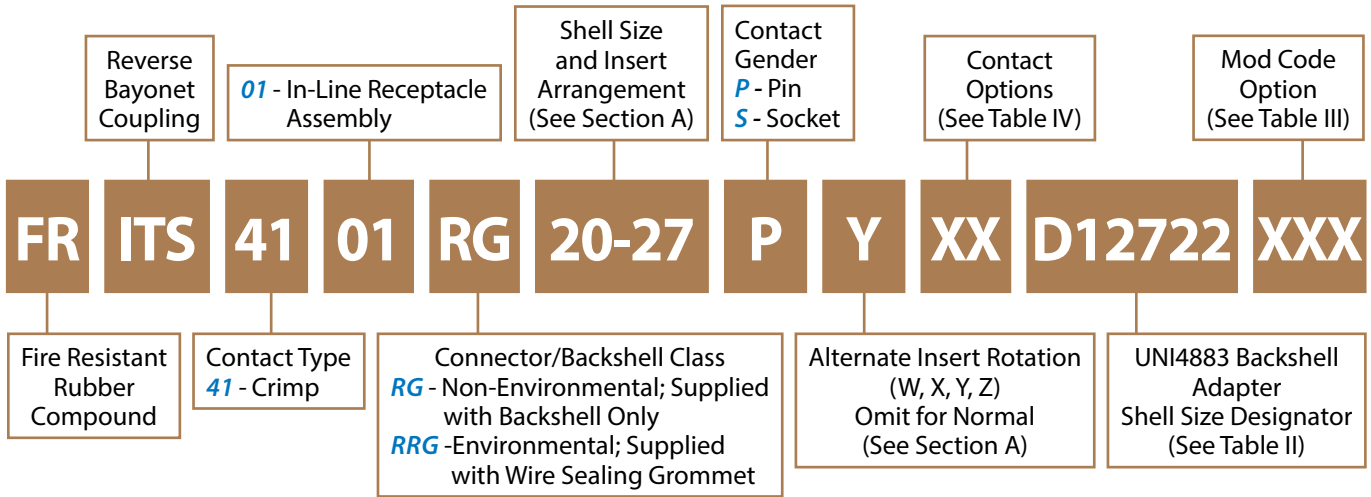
Reverse Bayonet Coupling

01 - In-Line Receptacle Assembly

Shell Size and Insert Arrangement (See Section A)

Contact Gender
P - Pin
S - Socket

Contact Options (See Table IV)

Mod Code Option (See Table III)

FR ITS 41 01 RG 20-27 P Y XX D12722 XXX

Fire Resistant Rubber Compound

Contact Type
41 - Crimp

Connector/Backshell Class
RG - Non-Environmental; Supplied with Backshell Only
RRG -Environmental; Supplied with Wire Sealing Grommet

Alternate Insert Rotation (W, X, Y, Z)
Omit for Normal
(See Section A)

UNI4883 Backshell Adapter
Shell Size Designator
(See Table II)